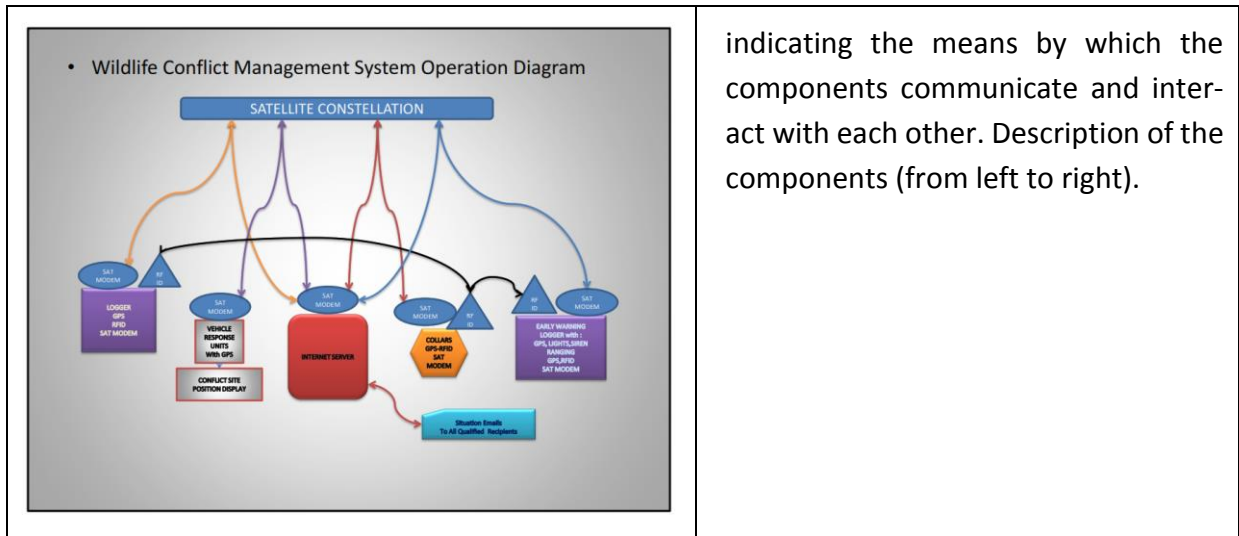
• Wildlife Conflict Management System Operation Diagram

SATELLITE CONSTELLATION

SAT MODEM

RF ID

LOGGER GPS RFID SAT MODEM

SAT MODEM

VEHICLE RESPONSE UNITS With GPS

CONFLICT SITE POSITION DISPLAY

SAT MODEM

INTERNET SERVER

SAT MODEM

RF ID

COLLARS GPS-RFID SAT MODEM

RF ID

SAT MODEM

EARLY WARNING LOGGER with : GPS, LIGHTS,SIREN RANGING GPS,RFID SAT MODEM

Situation Emails To All Qualified Recipients

indicating the means by which the components communicate and interact with each other. Description of the components (from left to right).